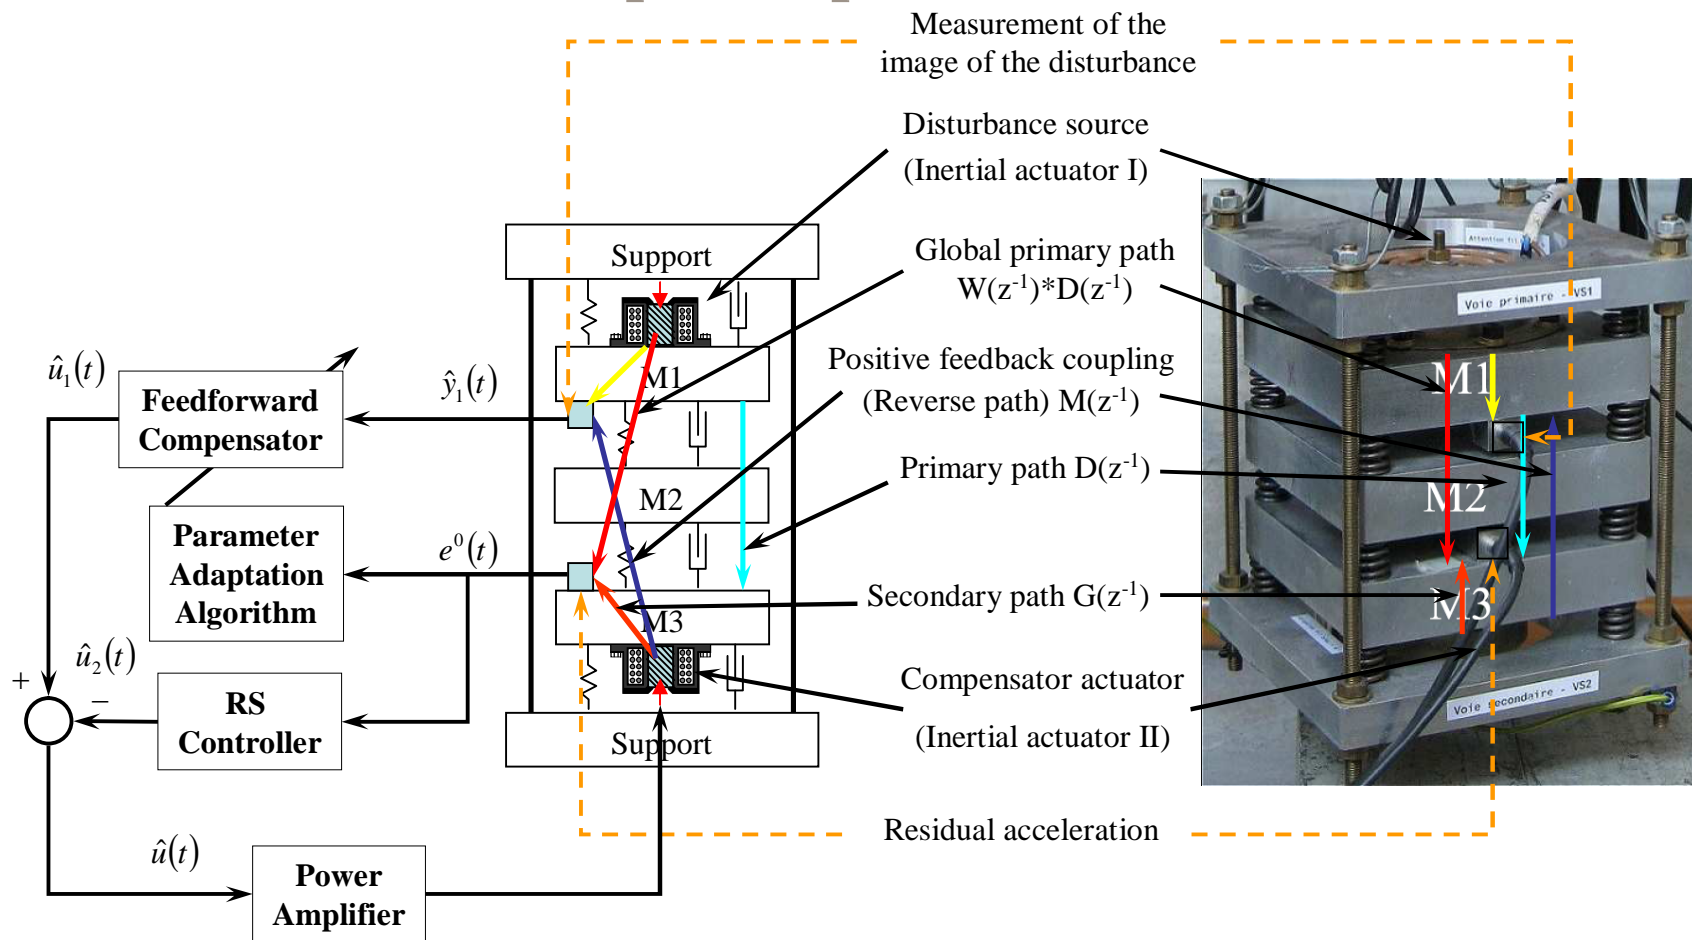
Measurement of the image of the disturbance

Disturbance source (Inertial actuator I)

Global primary path $W(z^{-1})*D(z^{-1})$

Positive feedback coupling (Reverse path) $M(z^{-1})$

Primary path $D(z^{-1})$

Secondary path $G(z^{-1})$

Compensator actuator (Inertial actuator II)

Residual acceleration

Support

M1

M2

M3

Support

$\hat{u}_1(t)$

Feedforward Compensator

$\hat{y}_1(t)$

Parameter Adaptation Algorithm

$e^0(t)$

$\hat{u}_2(t)$

+

−

RS Controller

$\hat{u}(t)$

Power Amplifier

M1

M2

M3

Attention

Voie primaire - VS1

Voie secondaire - VS2